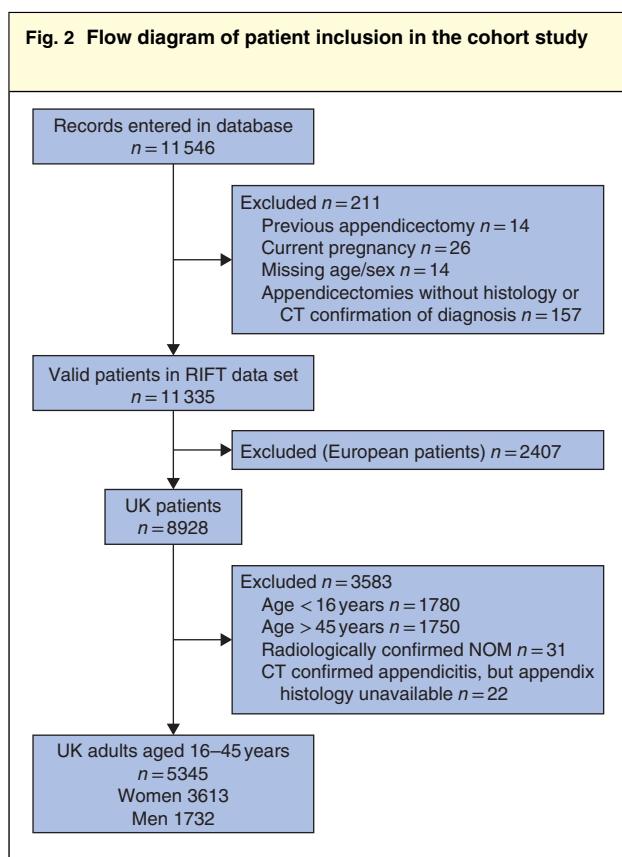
Fig. 2 Flow diagram of patient inclusion in the cohort study

Records entered in database
$n = 11\,546$

Excluded $n = 211$
Previous appendicectomy $n = 14$
Current pregnancy $n = 26$
Missing age/sex $n = 14$
Appendicectomies without histology or CT confirmation of diagnosis $n = 157$

Valid patients in RIFT data set
$n = 11\,335$

Excluded (European patients) $n = 2407$

UK patients
$n = 8928$

Excluded $n = 3583$
Age < 16 years $n = 1780$
Age > 45 years $n = 1750$
Radiologically confirmed NOM $n = 31$
CT confirmed appendicitis, but appendix histology unavailable $n = 22$

UK adults aged 16–45 years
$n = 5345$
Women 3613
Men 1732